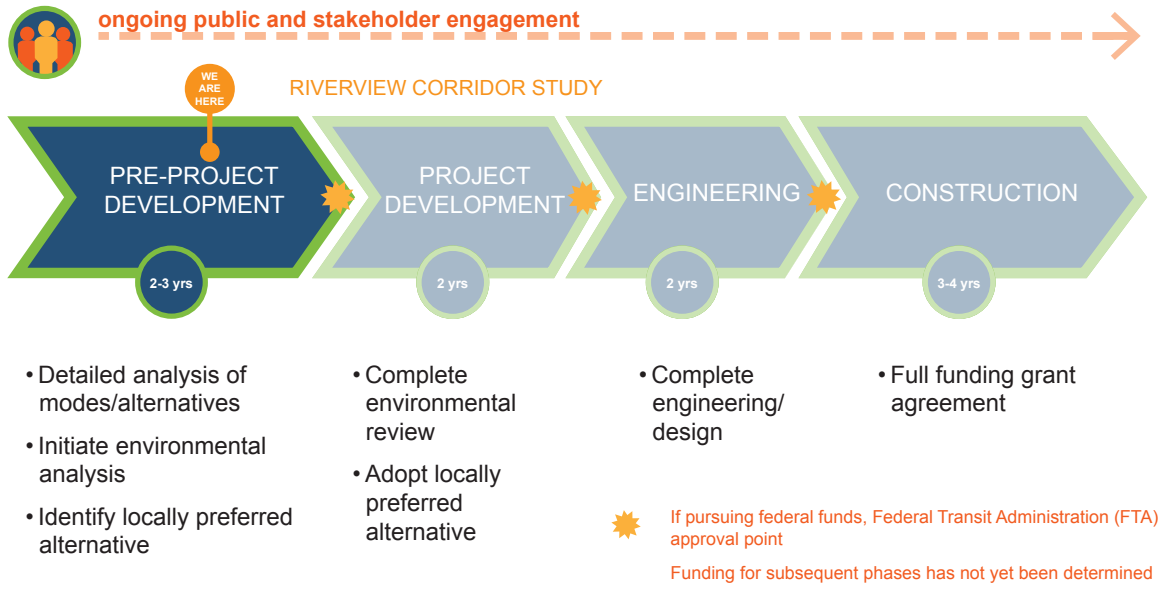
ongoing public and stakeholder engagement

WE ARE HERE

RIVERVIEW CORRIDOR STUDY

PRE-PROJECT DEVELOPMENT

2-3 yrs

PROJECT DEVELOPMENT

2 yrs

ENGINEERING

2 yrs

CONSTRUCTION

3-4 yrs

• Detailed analysis of modes/alternatives

• Initiate environmental analysis

• Identify locally preferred alternative

• Complete environmental review

• Adopt locally preferred alternative

• Complete engineering/ design

• Full funding grant agreement

If pursuing federal funds, Federal Transit Administration (FTA) approval point

Funding for subsequent phases has not yet been determined